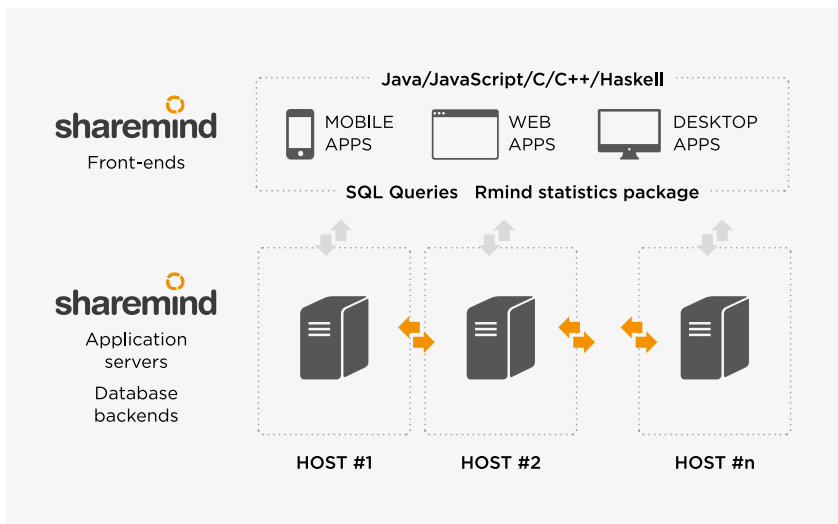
sharemind
Front-ends

Java/JavaScript/C/C++/Haskell

MOBILE APPS

WEB APPS

DESKTOP APPS

SQL Queries Rmind statistics package

sharemind
Application servers
Database backends

HOST #1

HOST #2

HOST #n